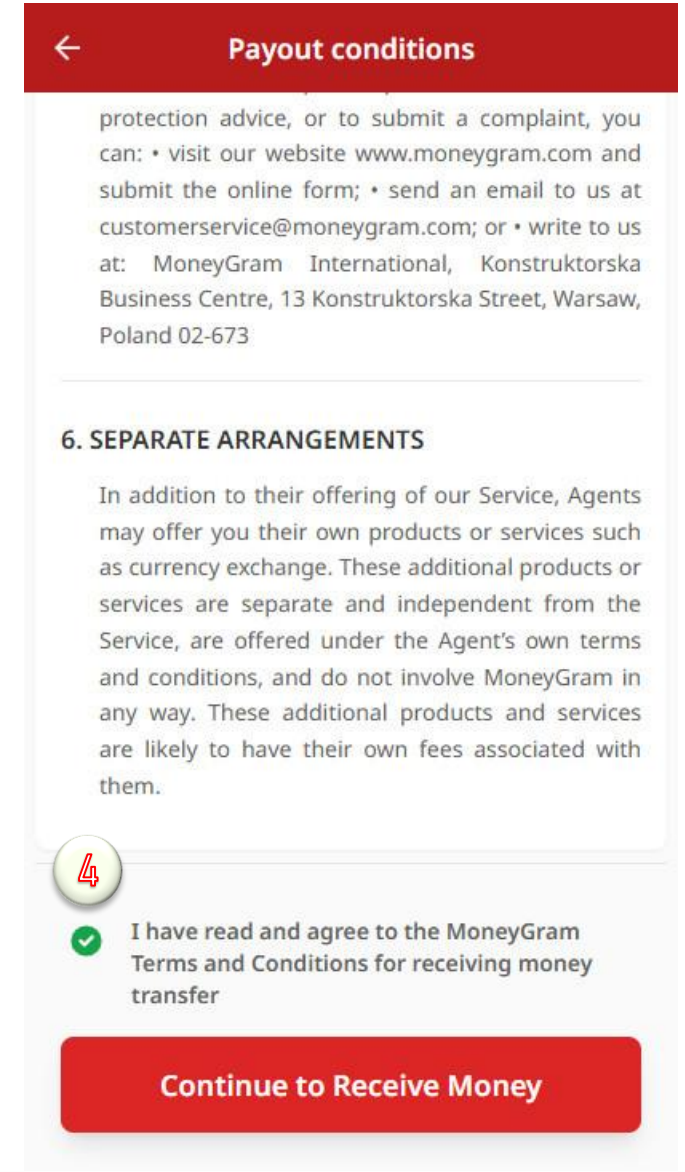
Payout conditions

protection advice, or to submit a complaint, you can: • visit our website www.moneygram.com and submit the online form; • send an email to us at customerservice@moneygram.com; or • write to us at: MoneyGram International, Konstruktorska Business Centre, 13 Konstruktorska Street, Warsaw, Poland 02-673

6. SEPARATE ARRANGEMENTS

In addition to their offering of our Service, Agents may offer you their own products or services such as currency exchange. These additional products or services are separate and independent from the Service, are offered under the Agent's own terms and conditions, and do not involve MoneyGram in any way. These additional products and services are likely to have their own fees associated with them.

4

I have read and agree to the MoneyGram Terms and Conditions for receiving money transfer

Continue to Receive Money